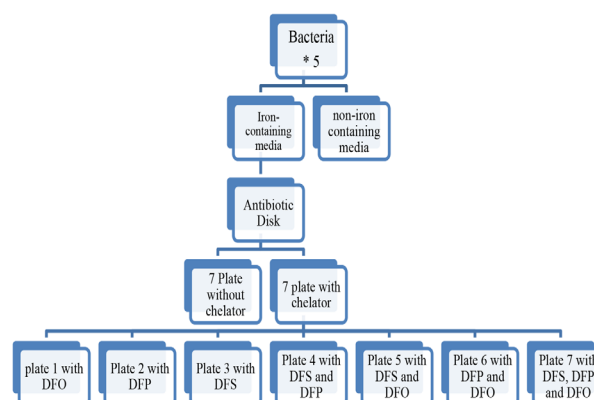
Bacteria
* 5

Iron-containing media

non-iron containing media

Antibiotic Disk

7 Plate without chelator

7 plate with chelator

plate 1 with DFO

Plate 2 with DFP

Plate 3 with DFS

Plate 4 with DFS and DFP

Plate 5 with DFS and DFO

Plate 6 with DFP and DFO

Plate 7 with DFS, DFP and DFO